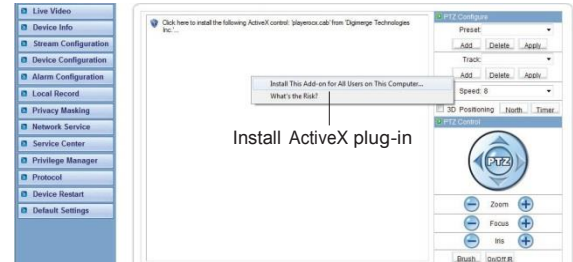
Live Video
Device Info
Stream Configuration
Device Configuration
Alarm Configuration
Local Record
Privacy Masking
Network Service
Service Center
Privilege Manager
Protocol
Device Restart
Default Settings

Click here to install the following ActiveX control: 'playerocx.cab' from 'Digimerge Technologies Inc'...

Install This Add-on for All Users on This Computer...
What's the Risk?

Install ActiveX plug-in

PTZ Configure
Preset:
Add Delete Apply
Track:
Add Delete Apply
Speed: 8
3D Positioning North Timer
PTZ Control
PTZ
Zoom
Focus
Iris
Brush On/Off IR